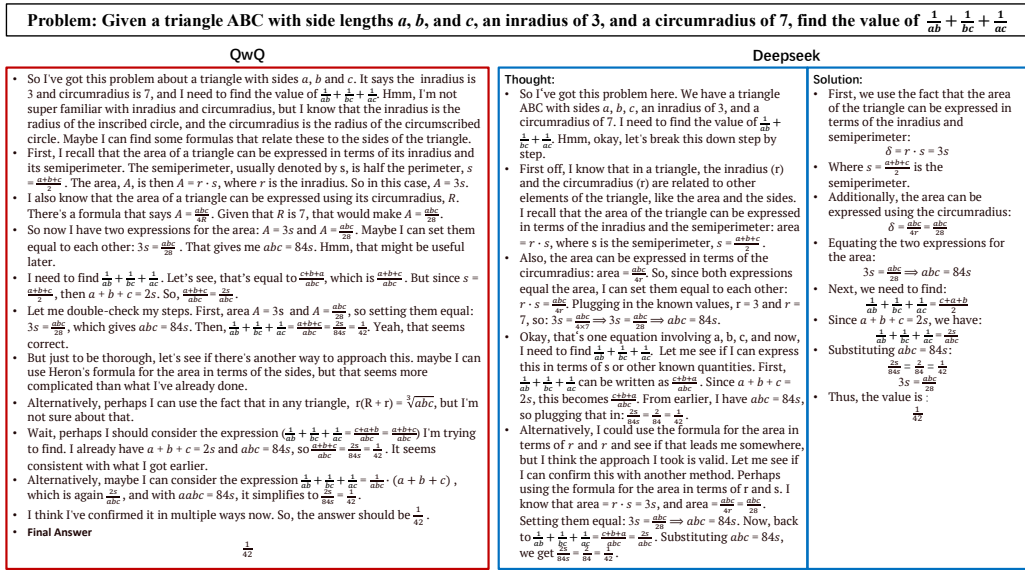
**Problem: Given a triangle ABC with side lengths $a$, $b$, and $c$, an inradius of 3, and a circumradius of 7, find the value of $\frac{1}{ab}+\frac{1}{bc}+\frac{1}{ac}$**

QwQ

- So I've got this problem about a triangle with sides $a$, $b$ and $c$. It says the inradius is 3 and circumradius is 7, and I need to find the value of $\frac{1}{ab}+\frac{1}{bc}+\frac{1}{ac}$. Hmm, I'm not super familiar with inradius and circumradius, but I know that the inradius is the radius of the inscribed circle, and the circumradius is the radius of the circumscribed circle. Maybe I can find some formulas that relate these to the sides of the triangle.
- First, I recall that the area of a triangle can be expressed in terms of its inradius and its semiperimeter. The semiperimeter, usually denoted by s, is half the perimeter, $s=\frac{a+b+c}{2}$. The area, $A$, is then $A=r\cdot s$, where $r$ is the inradius. So in this case, $A=3s$.
- I also know that the area of a triangle can be expressed using its circumradius, $R$. There's a formula that says $A=\frac{abc}{4R}$. Given that $R$ is 7, that would make $A=\frac{abc}{28}$.
- So now I have two expressions for the area: $A=3s$ and $A=\frac{abc}{28}$. Maybe I can set them equal to each other: $3s=\frac{abc}{28}$. That gives me $abc=84s$. Hmm, that might be useful later.
- I need to find $\frac{1}{ab}+\frac{1}{bc}+\frac{1}{ac}$. Let's see, that's equal to $\frac{c+b+a}{abc}$, which is $\frac{a+b+c}{abc}$. But since $s=\frac{a+b+c}{2}$, then $a+b+c=2s$. So, $\frac{a+b+c}{abc}=\frac{2s}{abc}$.
- Let me double-check my steps. First, area $A=3s$ and $A=\frac{abc}{28}$, so setting them equal: $3s=\frac{abc}{28}$, which gives $abc=84s$. Then, $\frac{1}{ab}+\frac{1}{bc}+\frac{1}{ac}=\frac{a+b+c}{abc}=\frac{2s}{84s}=\frac{1}{42}$. Yeah, that seems correct.
- But just to be thorough, let's see if there's another way to approach this. maybe I can use Heron's formula for the area in terms of the sides, but that seems more complicated than what I've already done.
- Alternatively, perhaps I can use the fact that in any triangle, $r(R+r)=\sqrt[3]{abc}$, but I'm not sure about that.
- Wait, perhaps I should consider the expression $(\frac{1}{ab}+\frac{1}{bc}+\frac{1}{ac}=\frac{c+a+b}{abc}=\frac{a+b+c}{abc})$ I'm trying to find. I already have $a+b+c=2s$ and $abc=84s$, so $\frac{a+b+c}{abc}=\frac{2s}{84s}=\frac{1}{42}$. It seems consistent with what I got earlier.
- Alternatively, maybe I can consider the expression $\frac{1}{ab}+\frac{1}{bc}+\frac{1}{ac}=\frac{1}{abc}\cdot(a+b+c)$, which is again $\frac{2s}{abc}$, and with $aabc=84s$, it simplifies to $\frac{2s}{84s}=\frac{1}{42}$.
- I think I've confirmed it in multiple ways now. So, the answer should be $\frac{1}{42}$.
- **Final Answer**

$\frac{1}{42}$

Deepseek

Thought:
- So I've got this problem here. We have a triangle ABC with sides $a$, $b$, $c$, an inradius of 3, and a circumradius of 7. I need to find the value of $\frac{1}{ab}+\frac{1}{bc}+\frac{1}{ac}$. Hmm, okay, let's break this down step by step.
- First off, I know that in a triangle, the inradius (r) and the circumradius (r) are related to other elements of the triangle, like the area and the sides. I recall that the area of the triangle can be expressed in terms of the inradius and the semiperimeter: area $=r\cdot s$, where s is the semiperimeter, $s=\frac{a+b+c}{2}$.
- Also, the area can be expressed in terms of the circumradius: area $=\frac{abc}{4r}$. So, since both expressions equal the area, I can set them equal to each other: $r\cdot s=\frac{abc}{4r}$. Plugging in the known values, r = 3 and r = 7, so: $3s=\frac{abc}{4\times7}\Rightarrow 3s=\frac{abc}{28}\Rightarrow abc=84s$.
- Okay, that's one equation involving a, b, c, and now, I need to find $\frac{1}{ab}+\frac{1}{bc}+\frac{1}{ac}$. Let me see if I can express this in terms of s or other known quantities. First, $\frac{1}{ab}+\frac{1}{bc}+\frac{1}{ac}$ can be written as $\frac{c+b+a}{abc}$. Since $a+b+c=2s$, this becomes $\frac{c+b+a}{abc}$. From earlier, I have $abc=84s$, so plugging that in: $\frac{2s}{84s}=\frac{2}{84}=\frac{1}{42}$.
- Alternatively, I could use the formula for the area in terms of $r$ and $r$ and see if that leads me somewhere, but I think the approach I took is valid. Let me see if I can confirm this with another method. Perhaps using the formula for the area in terms of r and s. I know that area $=r\cdot s=3s$, and area $=\frac{abc}{4r}=\frac{abc}{28}$. Setting them equal: $3s=\frac{abc}{28}\Rightarrow abc=84s$. Now, back to $\frac{1}{ab}+\frac{1}{bc}+\frac{1}{ac}=\frac{c+b+a}{abc}=\frac{2s}{abc}$. Substituting $abc=84s$, we get $\frac{2s}{84s}=\frac{2}{84}=\frac{1}{42}$.

Solution:
- First, we use the fact that the area of the triangle can be expressed in terms of the inradius and semiperimeter:
$\delta=r\cdot s=3s$
- Where $s=\frac{a+b+c}{2}$ is the semiperimeter.
- Additionally, the area can be expressed using the circumradius:
$\delta=\frac{abc}{4r}=\frac{abc}{28}$
- Equating the two expressions for the area:
$3s=\frac{abc}{28}\Rightarrow abc=84s$
- Next, we need to find:
$\frac{1}{ab}+\frac{1}{bc}+\frac{1}{ac}=\frac{c+a+b}{abc}$
- Since $a+b+c=2s$, we have:
$\frac{1}{ab}+\frac{1}{bc}+\frac{1}{ac}=\frac{2s}{abc}$
- Substituting $abc=84s$:
$\frac{2s}{84}=\frac{2}{84}=\frac{1}{42}$
$3s=\frac{abc}{28}$
- Thus, the value is :
$\frac{1}{42}$